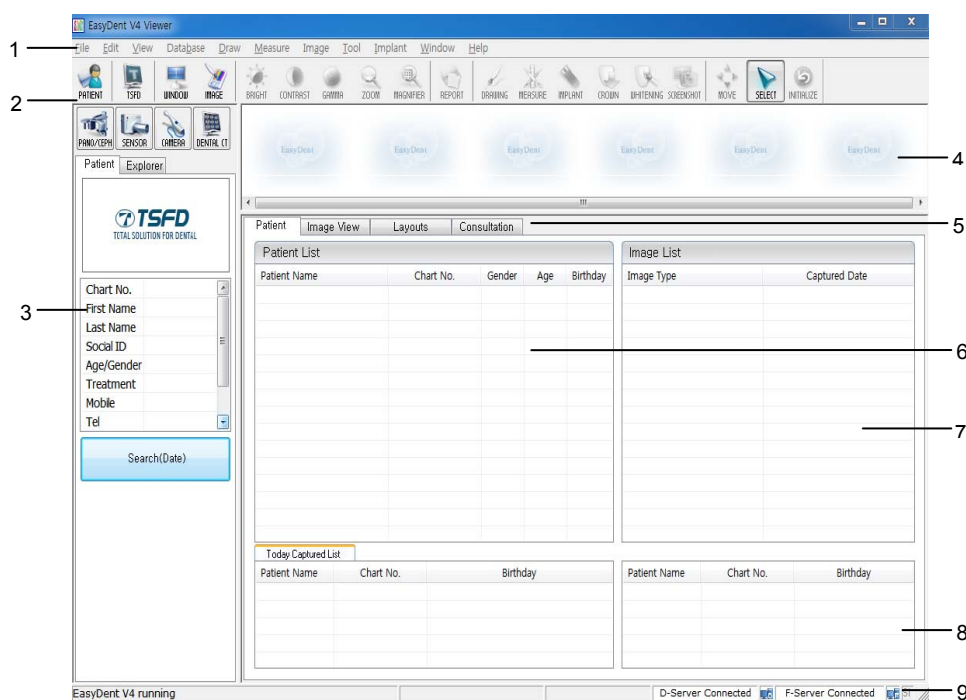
EasyDent V4 Viewer

1

File Edit View Database Draw Measure Image Tool Implant Window Help

2

PATIENT TSFD WINDOW IMAGE BRIGHT CONTRAST GAMMA ZOOM MAGNIFIER REPORT DRAWING MEASURE IMPLANT CROWN WHITENING SCREENSHOT MOVE SELECT INITIALIZE

PANO/CEPH SENSOR CAMERA DENTAL CT

Patient Explorer

TSFD
TOTAL SOLUTION FOR DENTAL

EasyDent EasyDent EasyDent EasyDent EasyDent EasyDent

4

5

Patient Image View Layouts Consultation

Patient List

| Patient Name | Chart No. | Gender | Age | Birthday |
|---|---|---|---|---|

Image List

| Image Type | Captured Date |
|---|---|

3

Chart No.
First Name
Last Name
Social ID
Age/Gender
Treatment
Mobile
Tel

6

7

Search(Date)

Today Captured List

| Patient Name | Chart No. | Birthday |
|---|---|---|

| Patient Name | Chart No. | Birthday |
|---|---|---|

8

EasyDent V4 running D-Server Connected F-Server Connected

9